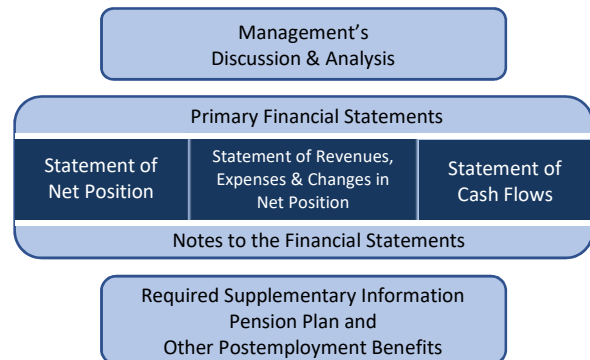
Management's Discussion & Analysis

Primary Financial Statements

Statement of Net Position

Statement of Revenues, Expenses & Changes in Net Position

Statement of Cash Flows

Notes to the Financial Statements

Required Supplementary Information
Pension Plan and
Other Postemployment Benefits